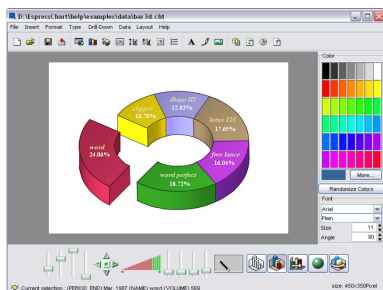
D:\EspressChart\help\examples\data\bar3d.cht

File Insert Format Type Drill-Down Data Layout Help

Color

More...

Randomize Colors

Font

Arial

Plain

Size 11

Angle 90

clipper
10.70%

dbase III
12.85%

lotus 123
17.65%

free lance
16.04%

word perfect
18.72%

word
24.06%

Current selection: (PERIOD_END) Mar. 1987 (NAME) word (VOLUME) 569

size: 450x350Pixel